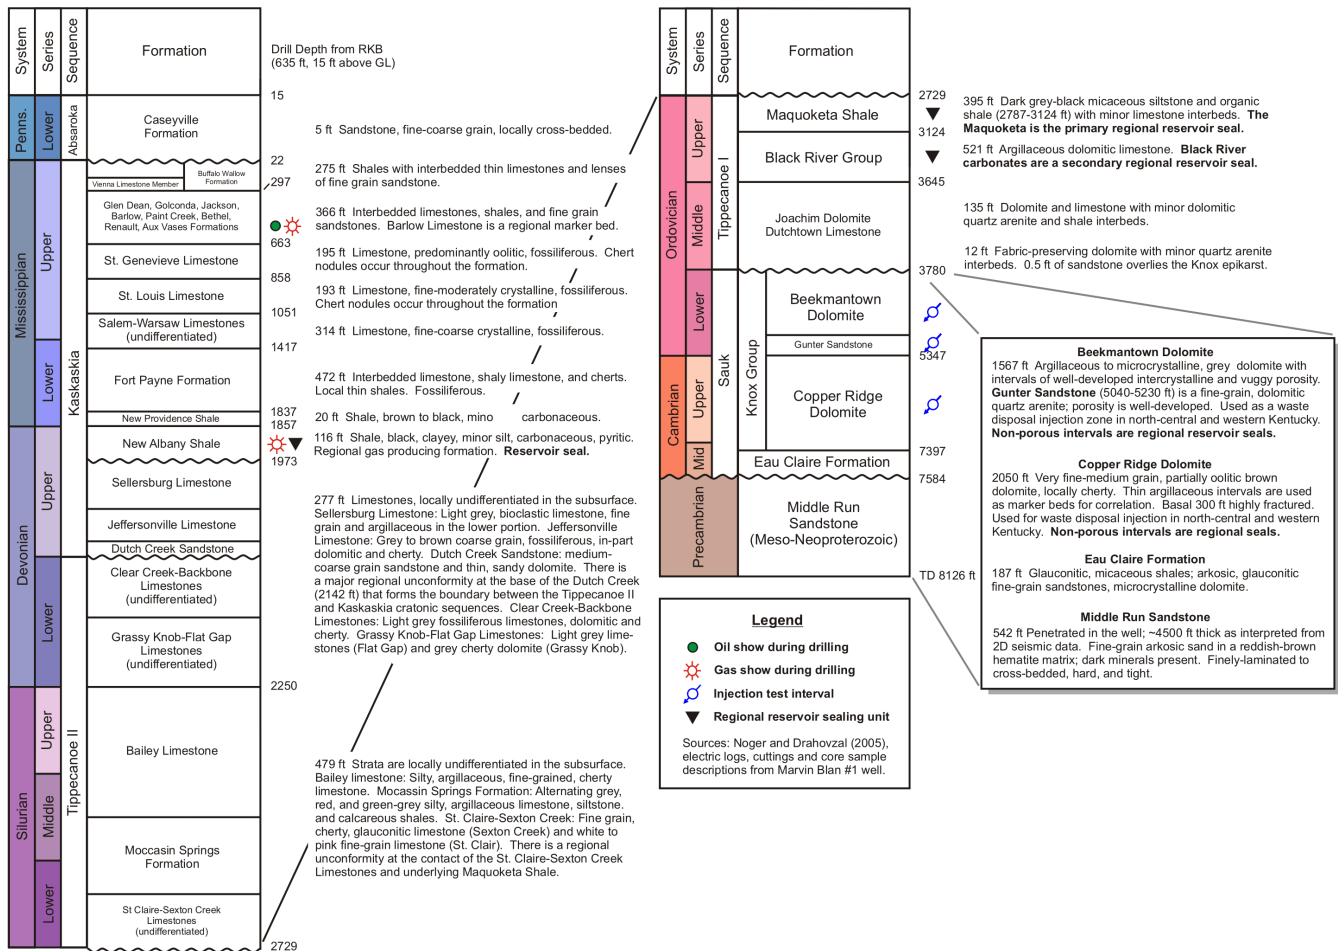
System | Series | Sequence | Formation

Drill Depth from RKB
(635 ft, 15 ft above GL)

Penns. Lower Absaroka

15
Caseyville Formation
5 ft Sandstone, fine-coarse grain, locally cross-bedded.

22
Buffalo Wallow Formation
Vienna Limestone Member
297
275 ft Shales with interbedded thin limestones and lenses of fine grain sandstone.

Mississippian Upper Kaskaskia
Glen Dean, Golconda, Jackson, Barlow, Paint Creek, Bethel, Renault, Aux Vases Formations
663
366 ft Interbedded limestones, shales, and fine grain sandstones. Barlow Limestone is a regional marker bed.

St. Genevieve Limestone
858
195 ft Limestone, predominantly oolitic, fossiliferous. Chert nodules occur throughout the formation.

St. Louis Limestone
1051
193 ft Limestone, fine-moderately crystalline, fossiliferous. Chert nodules occur throughout the formation

Salem-Warsaw Limestones (undifferentiated)
1417
314 ft Limestone, fine-coarse crystalline, fossiliferous.

Lower
Fort Payne Formation
1837
472 ft Interbedded limestone, shaly limestone, and cherts. Local thin shales. Fossiliferous.

New Providence Shale
1857
20 ft Shale, brown to black, mino carbonaceous.

Devonian Upper
New Albany Shale
1973
116 ft Shale, black, clayey, minor silt, carbonaceous, pyritic. Regional gas producing formation. **Reservoir seal.**

Sellersburg Limestone
Jeffersonville Limestone
Dutch Creek Sandstone
Lower
Clear Creek-Backbone Limestones (undifferentiated)
Grassy Knob-Flat Gap Limestones (undifferentiated)
2250
277 ft Limestones, locally undifferentiated in the subsurface. Sellersburg Limestone: Light grey, bioclastic limestone, fine grain and argillaceous in the lower portion. Jeffersonville Limestone: Grey to brown coarse grain, fossiliferous, in-part dolomitic and cherty. Dutch Creek Sandstone: medium-coarse grain sandstone and thin, sandy dolomite. There is a major regional unconformity at the base of the Dutch Creek (2142 ft) that forms the boundary between the Tippecanoe II and Kaskaskia cratonic sequences. Clear Creek-Backbone Limestones: Light grey fossiliferous limestones, dolomitic and cherty. Grassy Knob-Flat Gap Limestones: Light grey limestones (Flat Gap) and grey cherty dolomite (Grassy Knob).

Silurian Upper Middle Lower Tippecanoe II
Bailey Limestone
Moccasin Springs Formation
St Clair-Sexton Creek Limestones (undifferentiated)
2729
479 ft Strata are locally undifferentiated in the subsurface. Bailey limestone: Silty, argillaceous, fine-grained, cherty limestone. Mocassin Springs Formation: Alternating grey, red, and green-grey silty, argillaceous limestone, siltstone. and calcareous shales. St. Claire-Sexton Creek: Fine grain, cherty, glauconitic limestone (Sexton Creek) and white to pink fine-grain limestone (St. Clair). There is a regional unconformity at the contact of the St. Claire-Sexton Creek Limestones and underlying Maquoketa Shale.

System | Series | Sequence | Formation

Ordovician Upper Tippecanoe I
2729
Maquoketa Shale
3124
395 ft Dark grey-black micaceous siltstone and organic shale (2787-3124 ft) with minor limestone interbeds. **The Maquoketa is the primary regional reservoir seal.**

Black River Group
3645
521 ft Argillaceous dolomitic limestone. **Black River carbonates are a secondary regional reservoir seal.**

Middle
Joachim Dolomite
Dutchtown Limestone
135 ft Dolomite and limestone with minor dolomitic quartz arenite and shale interbeds.

12 ft Fabric-preserving dolomite with minor quartz arenite interbeds. 0.5 ft of sandstone overlies the Knox epikarst.
3780

Lower Sauk Knox Group
Beekmantown Dolomite
Gunter Sandstone
5347
Cambrian Upper
Copper Ridge Dolomite
7397
Mid
Eau Claire Formation
7584
Precambrian
Middle Run Sandstone (Meso-Neoproterozoic)
TD 8126 ft

**Beekmantown Dolomite**
1567 ft Argillaceous to microcrystalline, grey dolomite with intervals of well-developed intercrystalline and vuggy porosity. **Gunter Sandstone** (5040-5230 ft) is a fine-grain, dolomitic quartz arenite; porosity is well-developed. Used as a waste disposal injection zone in north-central and western Kentucky. **Non-porous intervals are regional reservoir seals.**

**Copper Ridge Dolomite**
2050 ft Very fine-medium grain, partially oolitic brown dolomite, locally cherty. Thin argillaceous intervals are used as marker beds for correlation. Basal 300 ft highly fractured. Used for waste disposal injection in north-central and western Kentucky. **Non-porous intervals are regional seals.**

**Eau Claire Formation**
187 ft Glauconitic, micaceous shales; arkosic, glauconitic fine-grain sandstones, microcrystalline dolomite.

**Middle Run Sandstone**
542 ft Penetrated in the well; ~4500 ft thick as interpreted from 2D seismic data. Fine-grain arkosic sand in a reddish-brown hematite matrix; dark minerals present. Finely-laminated to cross-bedded, hard, and tight.

**Legend**
Oil show during drilling
Gas show during drilling
Injection test interval
Regional reservoir sealing unit

Sources: Noger and Drahovzal (2005), electric logs, cuttings and core sample descriptions from Marvin Blan #1 well.